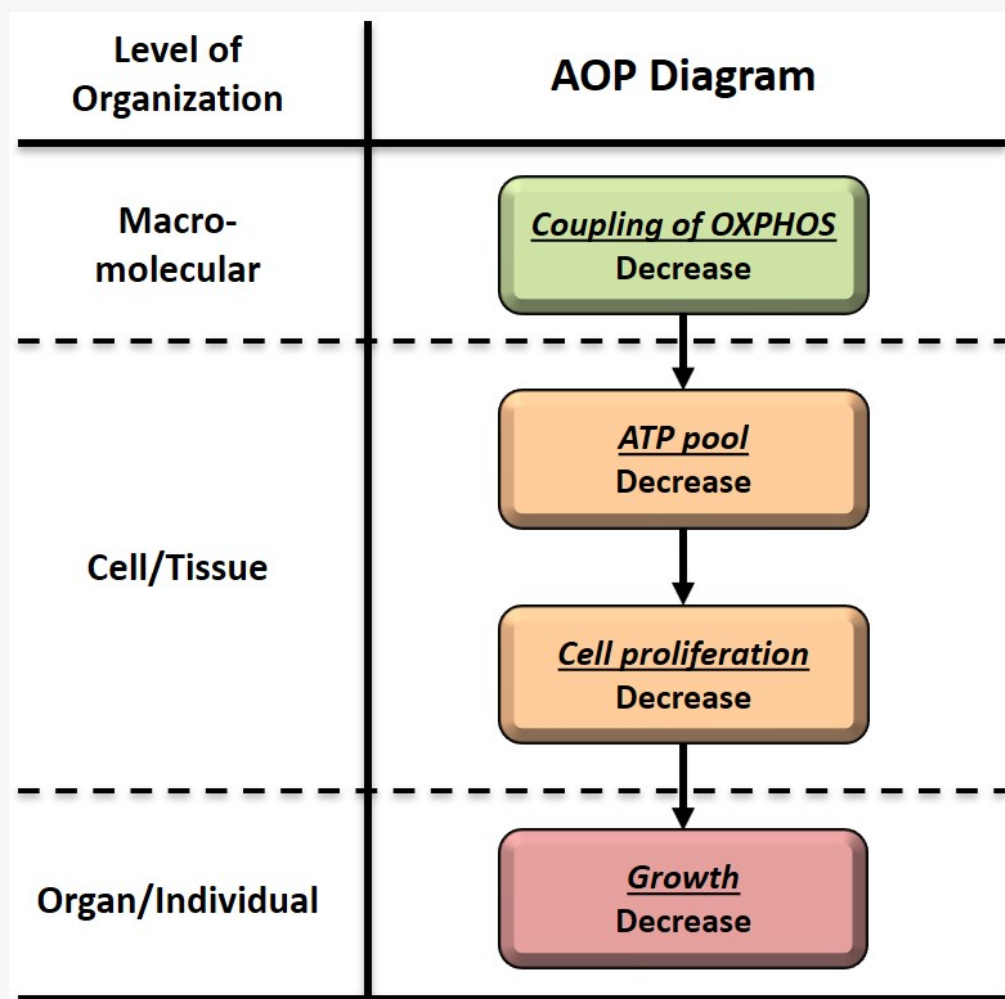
| Level of Organization | AOP Diagram |
|---|---|
| Macro-molecular | Coupling of OXPHOS Decrease |
| Cell/Tissue | ATP pool Decrease<br>Cell proliferation Decrease |
| Organ/Individual | Growth Decrease |